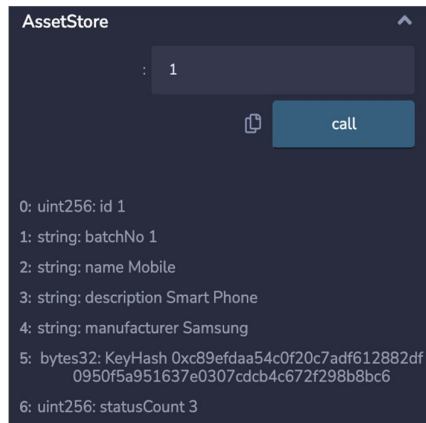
AssetStore

: 1

call

0: uint256: id 1

1: string: batchNo 1

2: string: name Mobile

3: string: description Smart Phone

4: string: manufacturer Samsung

5: bytes32: KeyHash 0xc89efdaa54c0f20c7adf612882df0950f5a951637e0307cdcb4c672f298b8bc6

6: uint256: statusCount 3